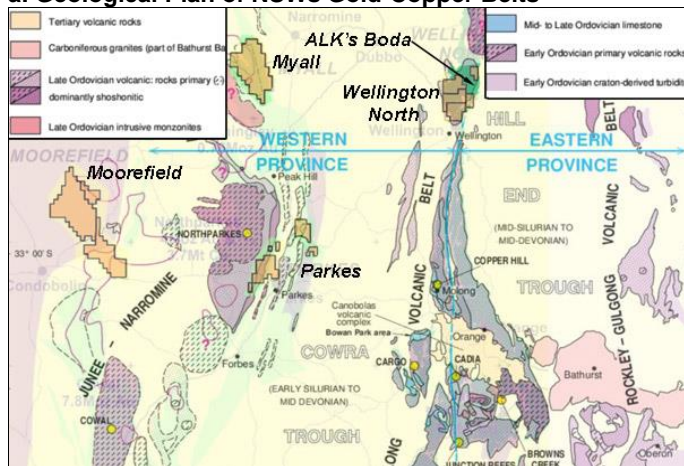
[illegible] Geological Plan of NSW's Gold-Copper Belts

Tertiary volcanic rocks
Carboniferous granites (part of Bathurst Ba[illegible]
Late Ordovician volcanic: rocks primary (-) dominantly shoshonitic
Late Ordovician intrusive monzonites

Mid- to Late Ordovician limestone
Early Ordovician primary volcanic rocks
Early Ordovician craton-derived turbidit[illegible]

Myall
ALK's Boda
Wellington North
Dubbo
Wellington
HILL
BELT
WESTERN PROVINCE
EASTERN PROVINCE
MOOREFIELD
Moorefield
Peak Hill
NORTHPARKES
33° 00' S
Condobolin
Parkes
Parkes
NARROMINE
JUNEE
Forbes
COWAL
COWRA
(EARLY SILURIAN TO MID DEVONIAN)
TROUGH
CARGO
Canobolas volcanic complex
Bowan Park area
Orange
CADIA
Molong
VOLCANIC
BELT
END
(MID-SILURIAN TO MID-DEVONIAN)
COPPER HILL
TROUGH
VOLCANIC
ROCKLEY – GULGONG
Bathurst
Oberon
BROWNS CREEK
JUNCTION REEFS
ONG